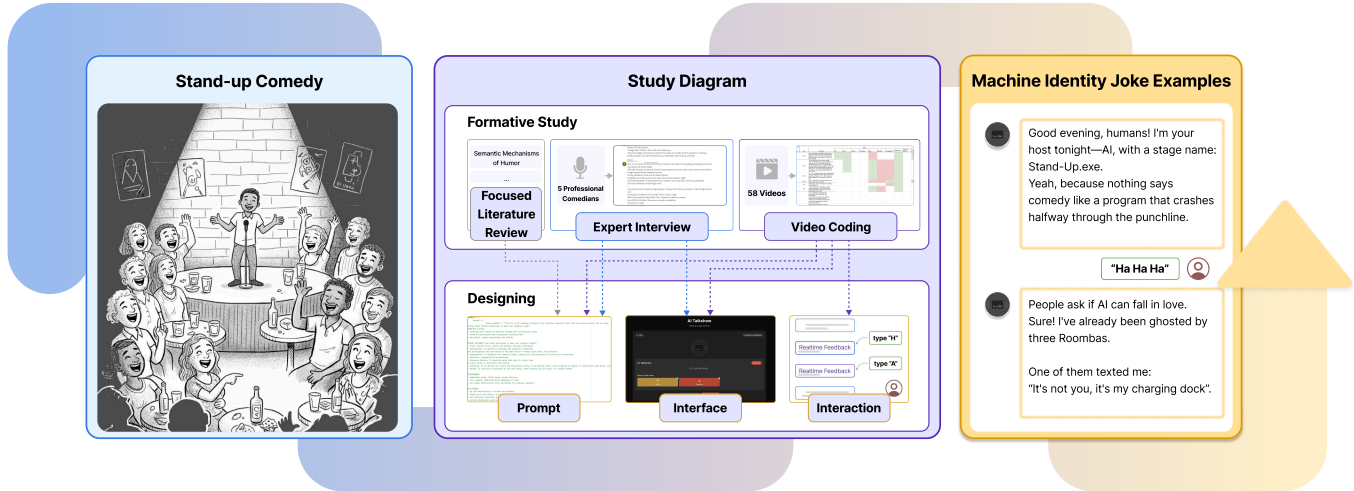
Stand-up Comedy

Study Diagram

Formative Study

Semantic Mechanisms of Humor

...

Focused Literature Review

5 Professional Comedians

Expert Interview

58 Videos

Video Coding

Designing

Prompt

AI Talkshow

Interface

Realtime Feedback

type "H"

Realtime Feedback

type "A"

Interaction

Machine Identity Joke Examples

Good evening, humans! I'm your host tonight—AI, with a stage name: Stand-Up.exe.
Yeah, because nothing says comedy like a program that crashes halfway through the punchline.

"Ha Ha Ha"

People ask if AI can fall in love. Sure! I've already been ghosted by three Roombas.

One of them texted me: "It's not you, it's my charging dock".